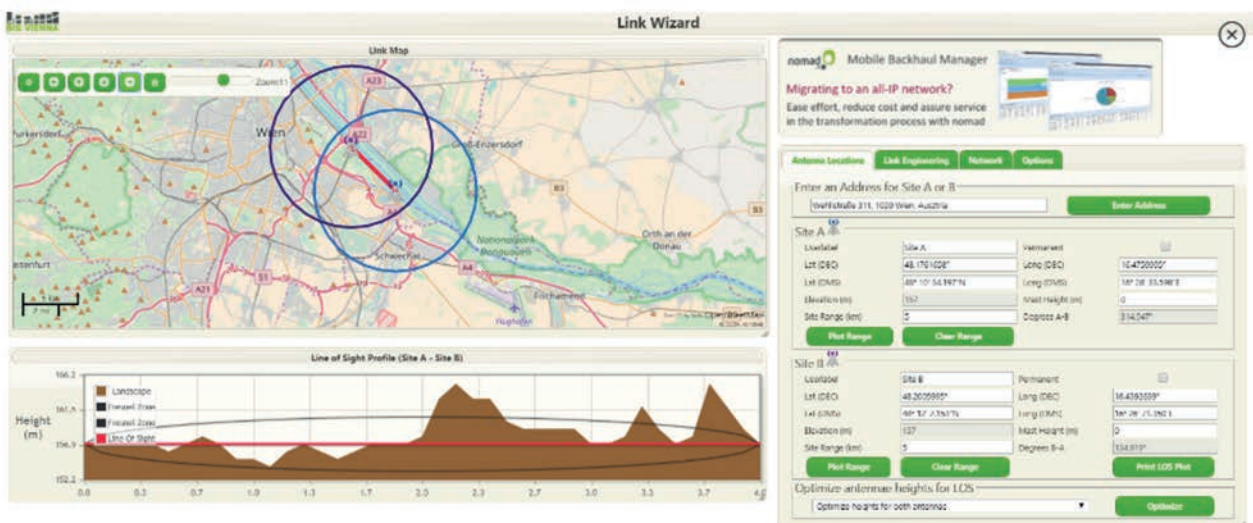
Link Wizard

Link Map

Zoom:11

Wien

A23

A22

Groß-Enzersdorf

B3

Orth an der Donau

Nationalpark Donau-Auen

Schwechat

A4

Fischamend

S1

A21

Flughafen

1 km

2 mi

Line of Sight Profile (Site A - Site B)

166.2

161.5

156.9

152.2

Height (m)

Landscape

Fresnel Zone

Fresnel Zone

Line Of Sight

0.0 0.3 0.7 1.0 1.3 1.7 2.0 2.3 2.7 3.0 3.3 3.7 4.0

nomad Mobile Backhaul Manager

Migrating to an all-IP network?

Ease effort, reduce cost and assure service in the transformation process with nomad

Antenna Locations | Link Engineering | Network | Options

Enter an Address for Site A or B

Wehlistraße 311, 1020 Wien, Austria

Enter Address

Site A

Userlabel | Site A | Permanent
Lat (DEC) | 48.1761028° | Long (DEC) | 16.4720000°
Lat (DMS) | 48° 10' 34.197" N | Long (DMS) | 16° 28' 33.598" E
Elevation (m) | 157 | Mast Height (m) | 0
Site Range (km) | 5 | Degrees A-B | 314.047°

Plot Range | Clear Range

Site B

Userlabel | Site B | Permanent
Lat (DEC) | 48.2005995° | Long (DEC) | 16.4393559°
Lat (DMS) | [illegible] | Long (DMS) | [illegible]
Elevation (m) | 157 | Mast Height (m) | 0
Site Range (km) | 5 | Degrees B-A | 134.013°

Plot Range | Clear Range | Print LOS Plot

Optimize antennae heights for LOS

Optimize heights for both antennas

Optimize